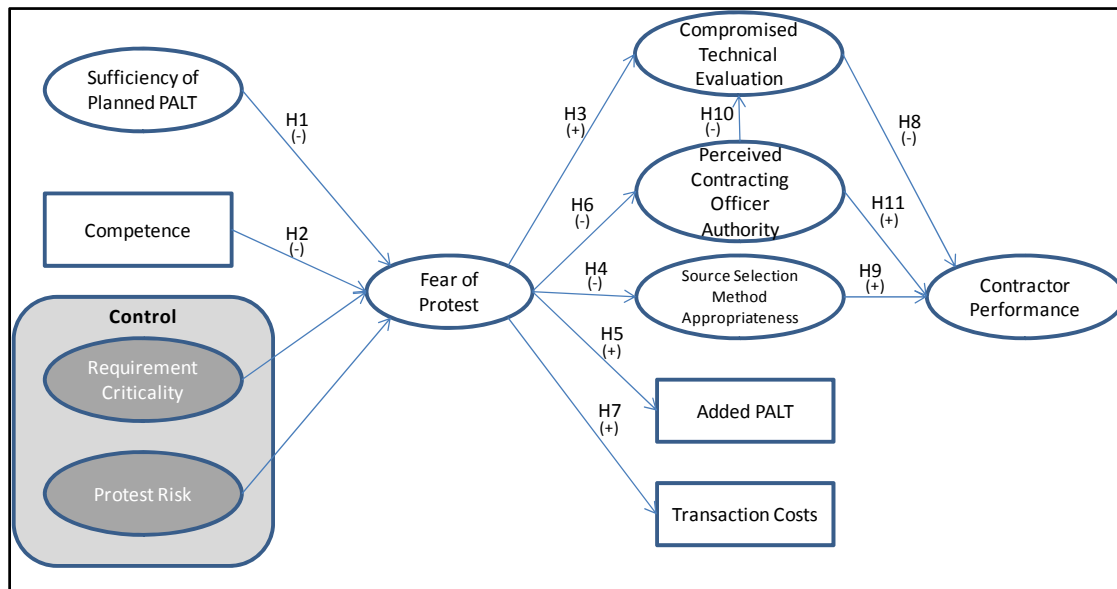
Sufficiency of Planned PALT

H1 (-)

Competence

H2 (-)

Control

Requirement Criticality

Protest Risk

Fear of Protest

H3 (+)

Compromised Technical Evaluation

H10 (-)

H6 (-)

Perceived Contracting Officer Authority

H4 (-)

Source Selection Method Appropriateness

H5 (+)

Added PALT

H7 (+)

Transaction Costs

H8 (-)

H11 (+)

H9 (+)

Contractor Performance